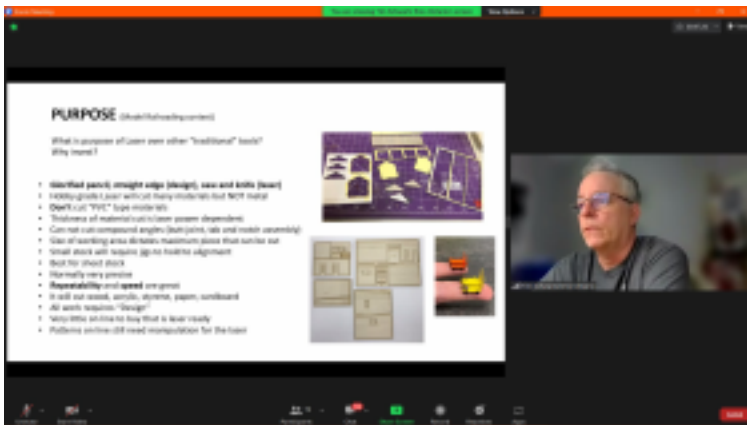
PURPOSE (Model Railroading context)

What is purpose of Laser over other "traditional" tools? Why invest?

- Glorified pencil, straight edge (design), saw and knife (laser)
- Hobby grade Laser will cut many materials but NOT metal
- Don't cut "PVC" type materials
- Thickness of material cut is laser power dependent
- Can not cut compound angles (butt joint, tab and notch assembly)
- Size of working area dictates maximum piece that can be cut
- Small stock will require jig to hold for alignment
- Best for sheet stock
- Normally very precise
- Repeatability and speed are great
- It will cut wood, acrylic, styrene, paper, cardboard
- All work requires "Design"
- Very little on-line to buy that is laser ready
- Patterns on-line still need manipulation for the laser

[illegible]